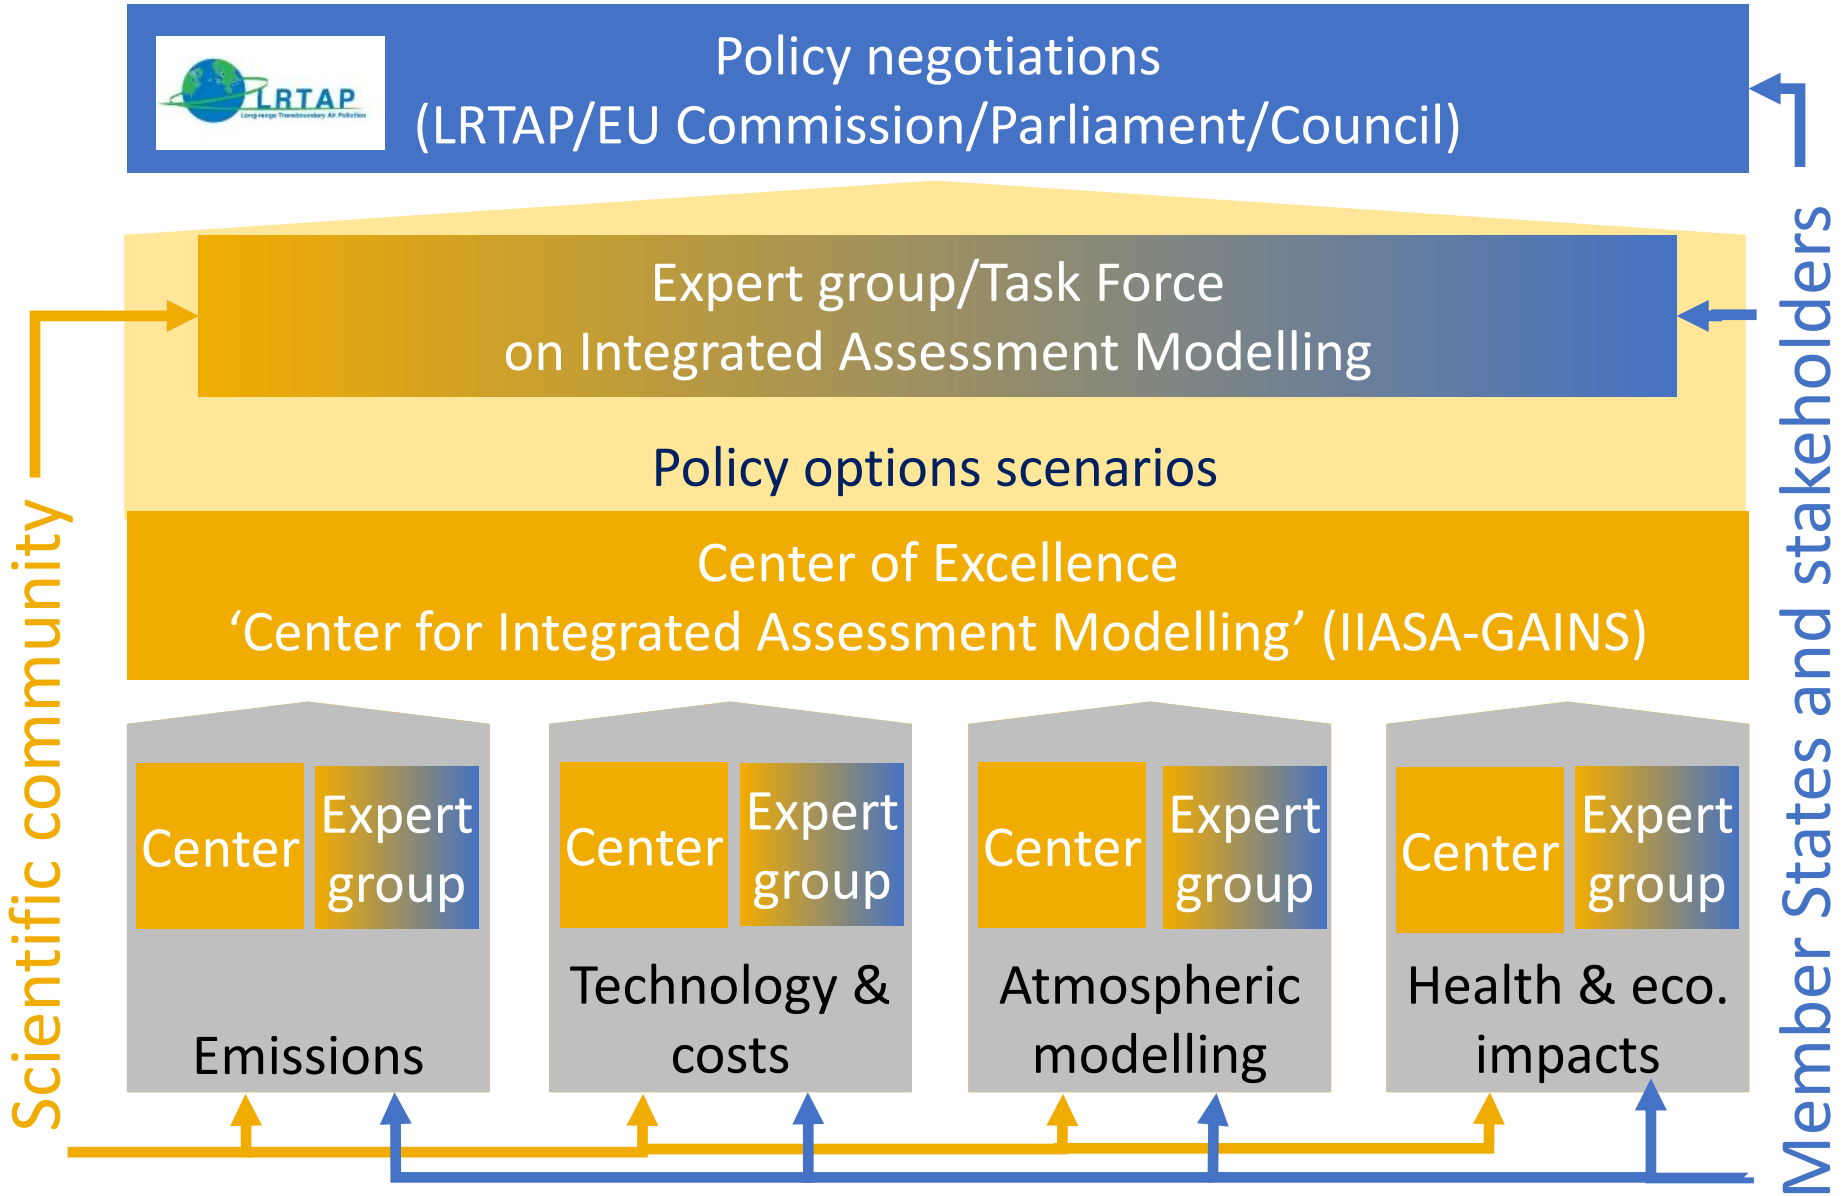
LRTAP
Long-range Transboundary Air Pollution

Policy negotiations
(LRTAP/EU Commission/Parliament/Council)

Expert group/Task Force
on Integrated Assessment Modelling

Policy options scenarios

Center of Excellence
'Center for Integrated Assessment Modelling' (IIASA-GAINS)

Center
Expert group
Emissions

Center
Expert group
Technology & costs

Center
Expert group
Atmospheric modelling

Center
Expert group
Health & eco. impacts

Scientific community

Member States and stakeholders